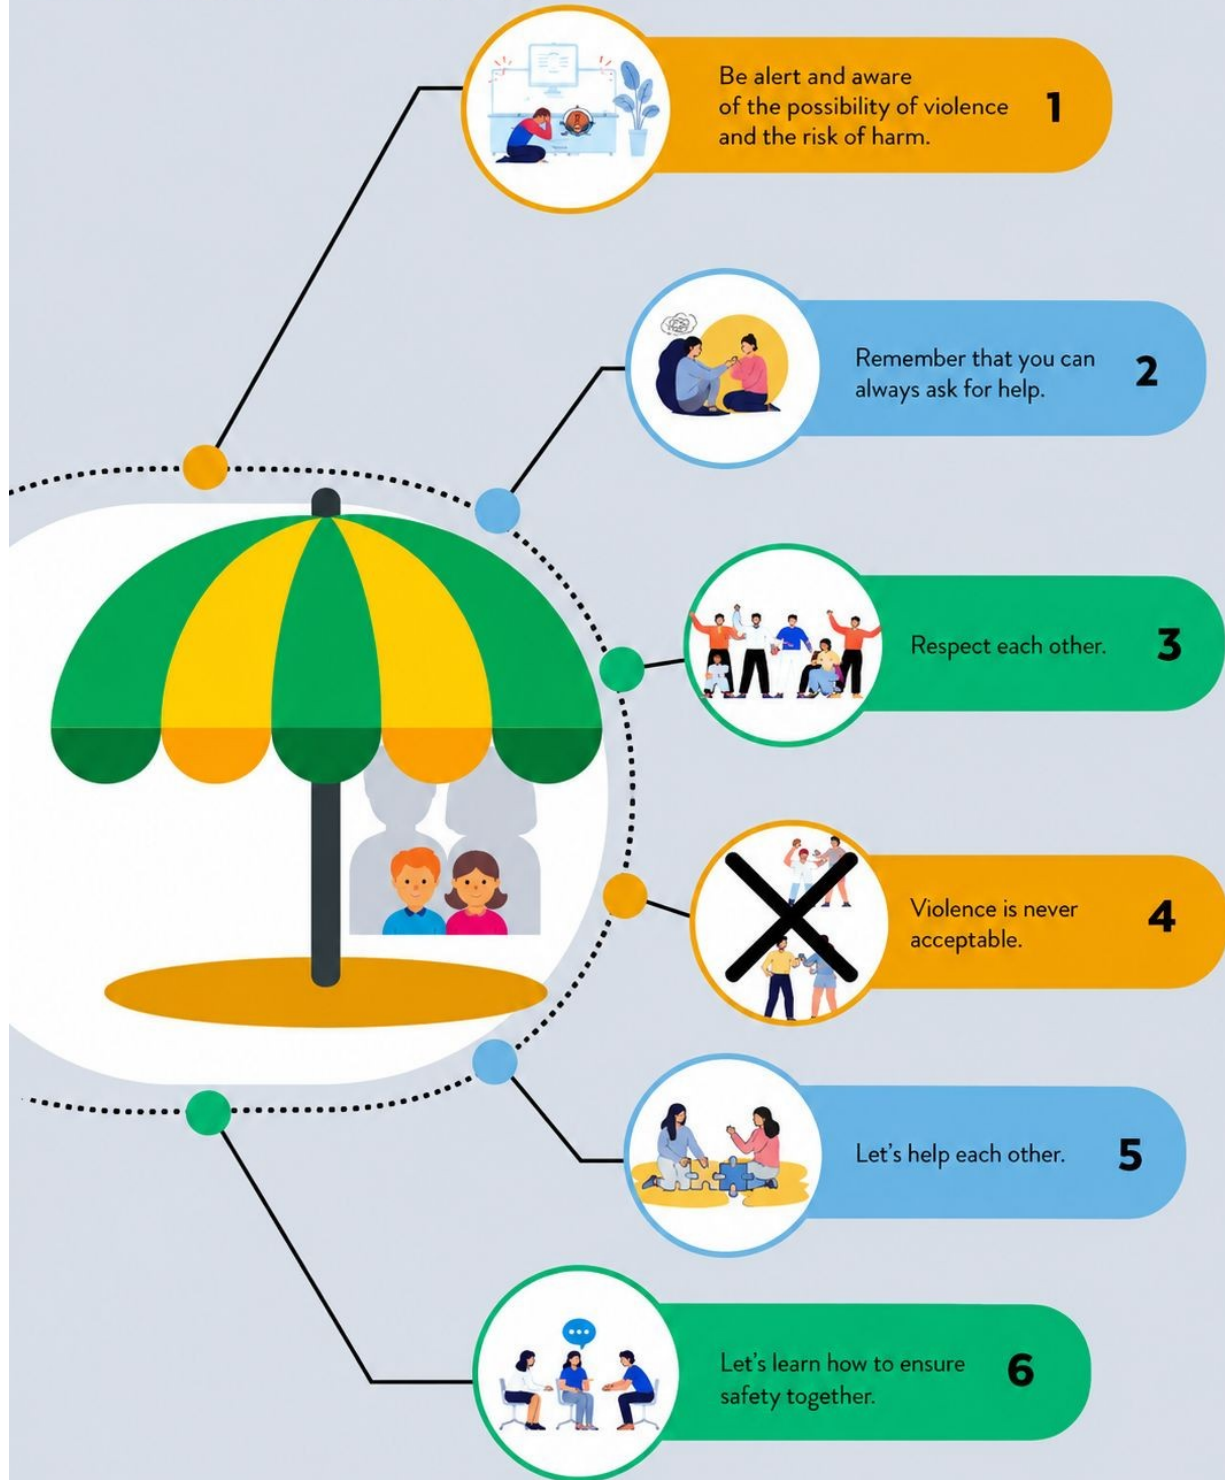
Be alert and aware of the possibility of violence and the risk of harm. 1

Remember that you can always ask for help. 2

Respect each other. 3

Violence is never acceptable. 4

Let's help each other. 5

Let's learn how to ensure safety together. 6